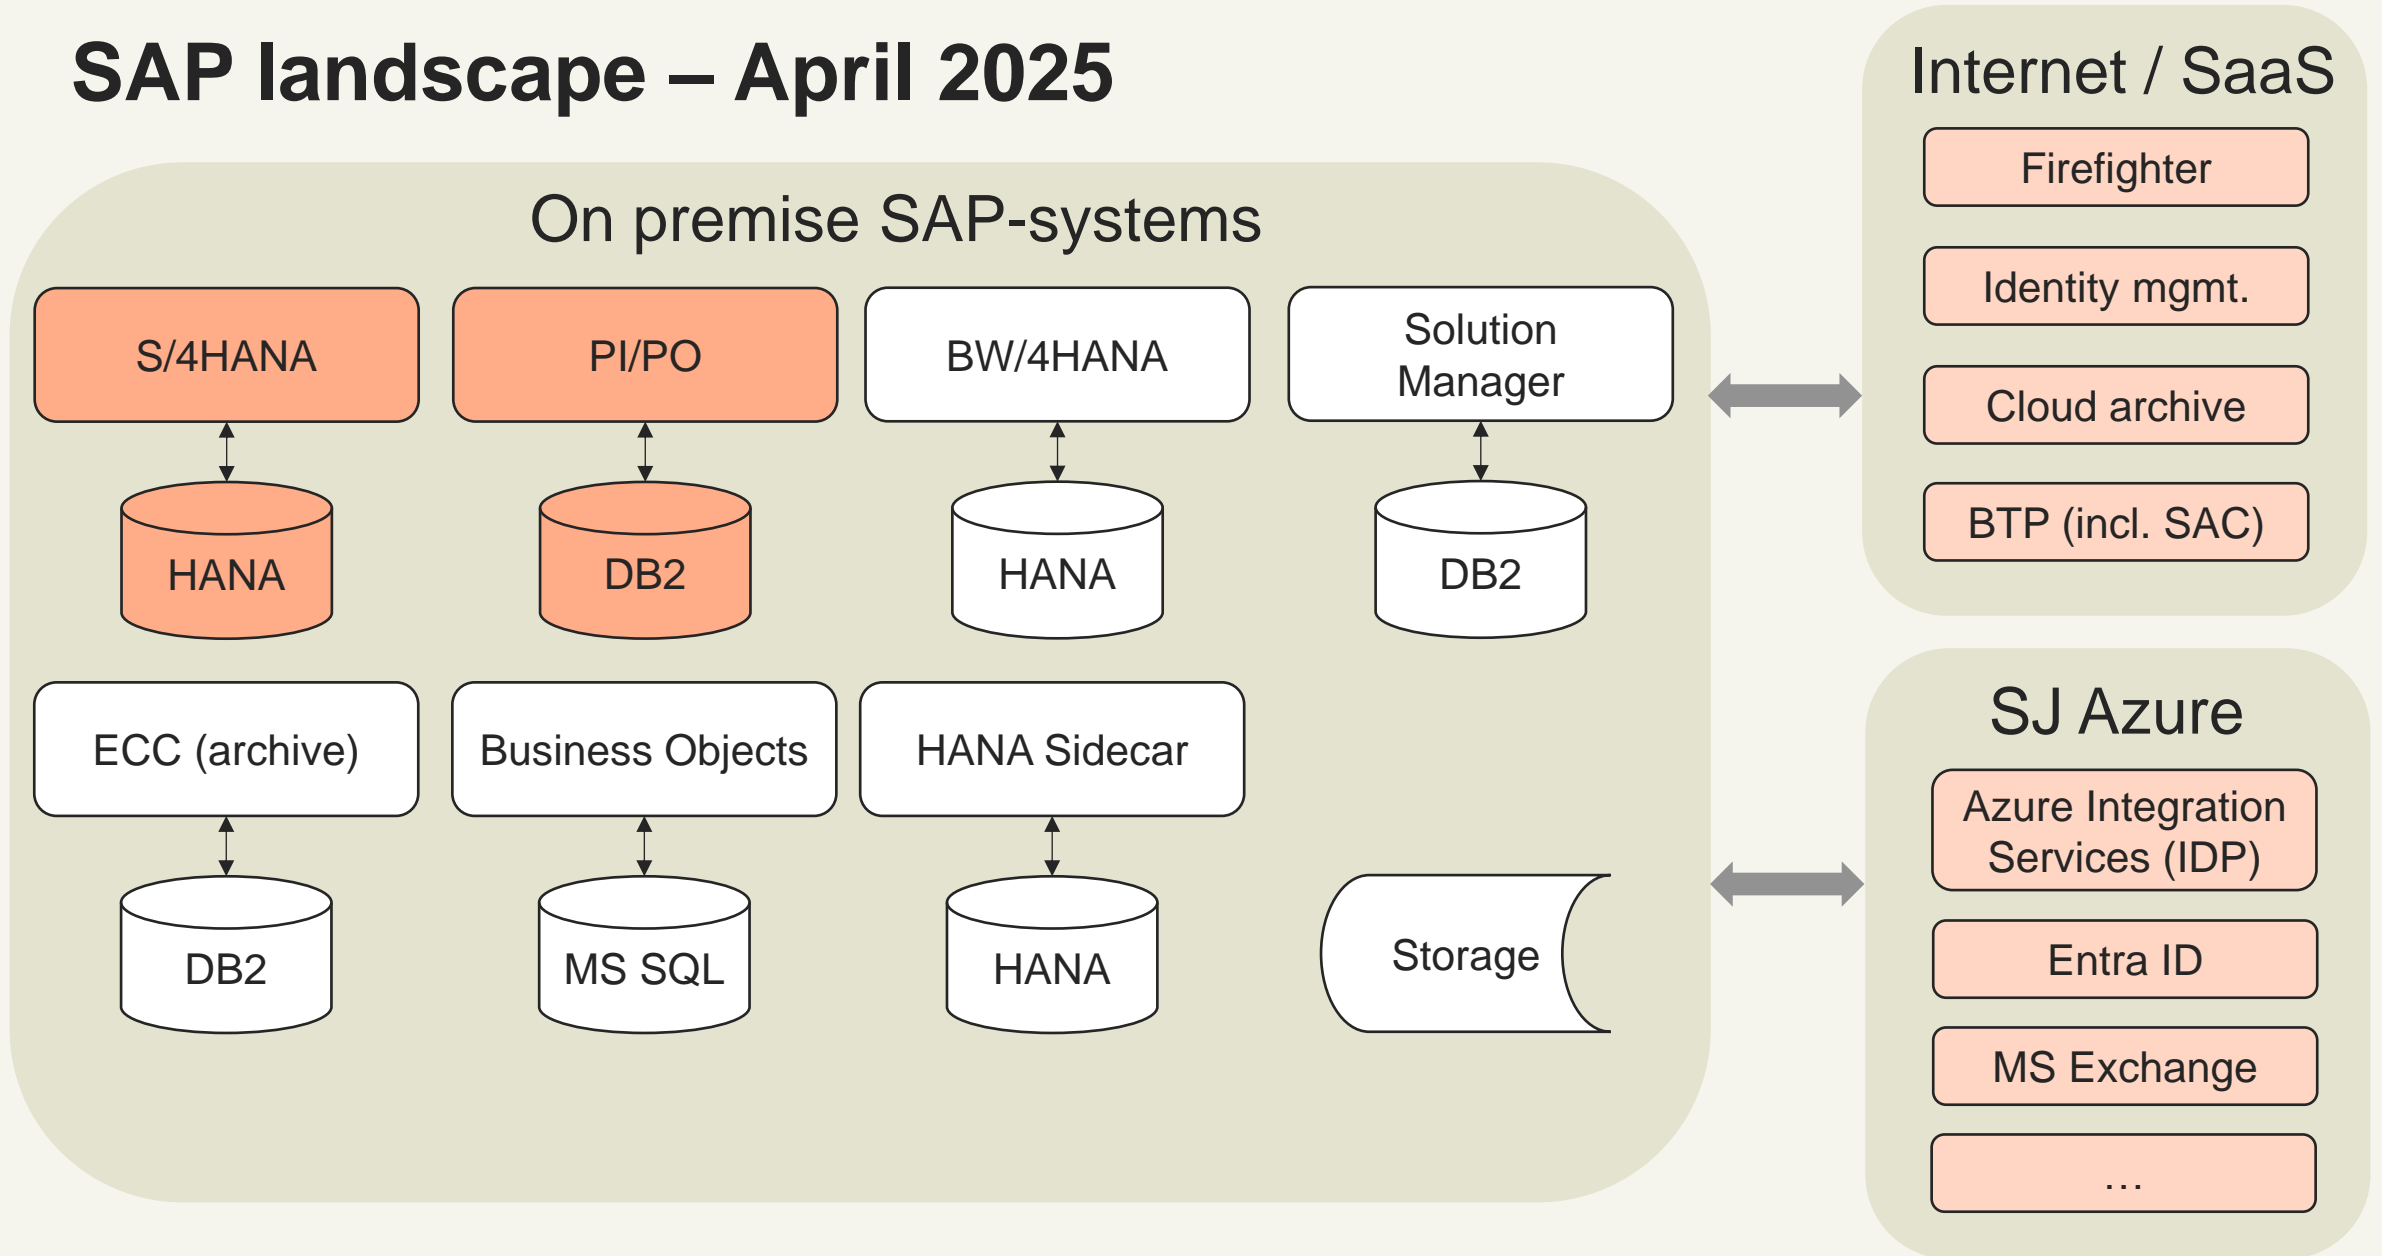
SAP landscape – April 2025

On premise SAP-systems

S/4HANA

HANA

PI/PO

DB2

BW/4HANA

HANA

Solution Manager

DB2

ECC (archive)

DB2

Business Objects

MS SQL

HANA Sidecar

HANA

Storage

Internet / SaaS

Firefighter

Identity mgmt.

Cloud archive

BTP (incl. SAC)

SJ Azure

Azure Integration Services (IDP)

Entra ID

MS Exchange

...